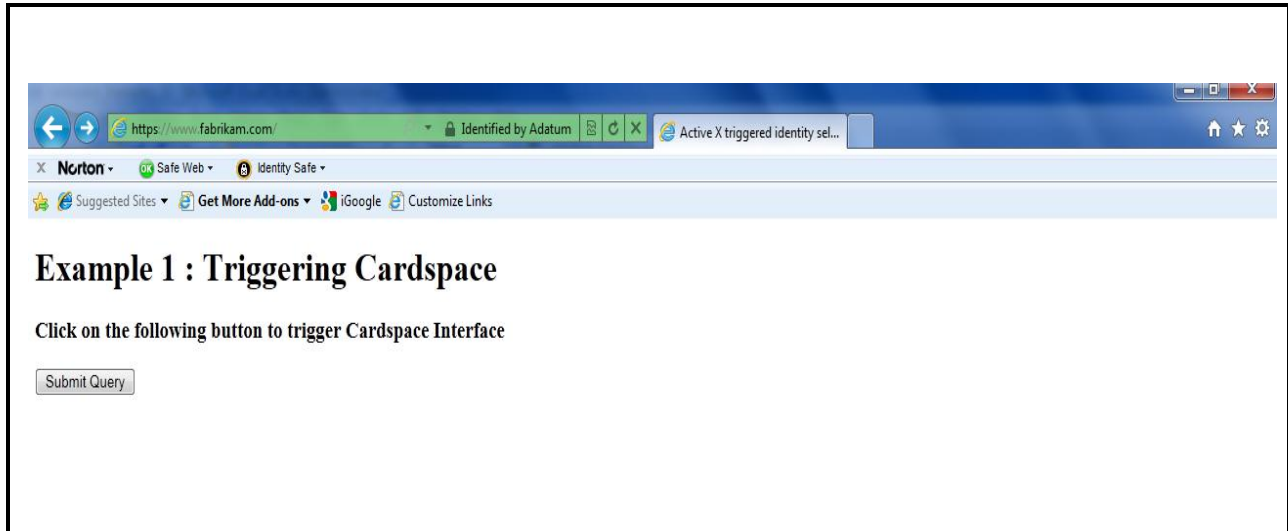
https://www.fabrikam.com/ Identified by Adatum Active X triggered identity sel...

X Norton Safe Web Identity Safe

Suggested Sites Get More Add-ons iGoogle Customize Links

# Example 1 : Triggering Cardspace

Click on the following button to trigger Cardspace Interface

Submit Query